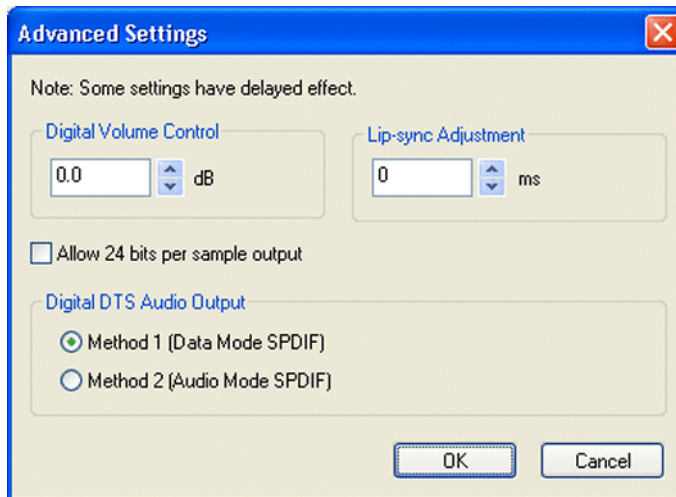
Advanced Settings

Note: Some settings have delayed effect.

Digital Volume Control

0.0 dB

Lip-sync Adjustment

0 ms

Allow 24 bits per sample output

Digital DTS Audio Output

Method 1 (Data Mode SPDIF)

Method 2 (Audio Mode SPDIF)

OK

Cancel